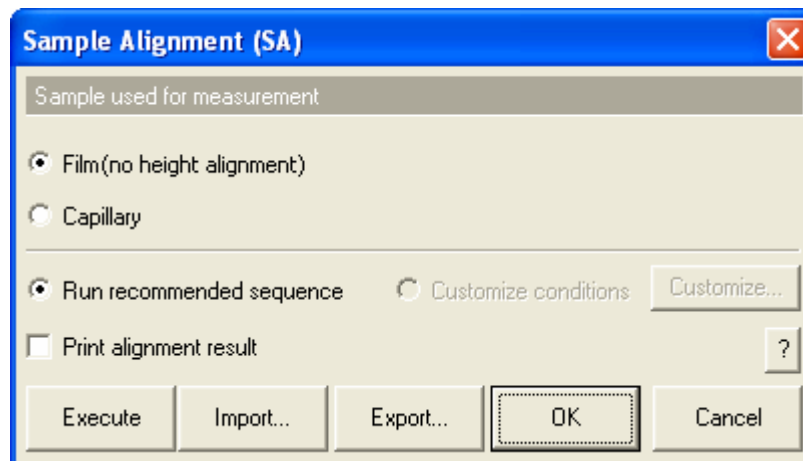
Sample Alignment (SA)

Sample used for measurement

Film(no height alignment)

Capillary

Run recommended sequence

Customize conditions

Customize...

Print alignment result

?

Execute

Import...

Export...

OK

Cancel